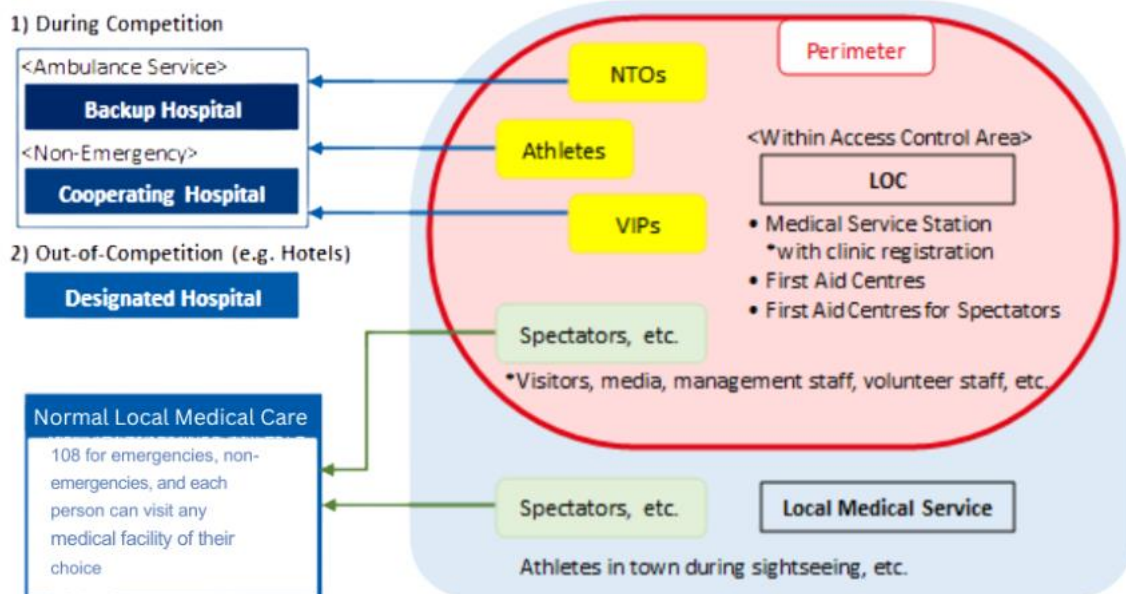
1) During Competition

<Ambulance Service>

Backup Hospital

<Non-Emergency>

Cooperating Hospital

2) Out-of-Competition (e.g. Hotels)

Designated Hospital

Normal Local Medical Care

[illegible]

108 for emergencies, non-emergencies, and each person can visit any medical facility of their choice

Perimeter

NTOs

Athletes

VIPs

<Within Access Control Area>

LOC

• Medical Service Station
*with clinic registration
• First Aid Centres
• First Aid Centres for Spectators

Spectators, etc.

*Visitors, media, management staff, volunteer staff, etc.

Spectators, etc.

Local Medical Service

Athletes in town during sightseeing, etc.